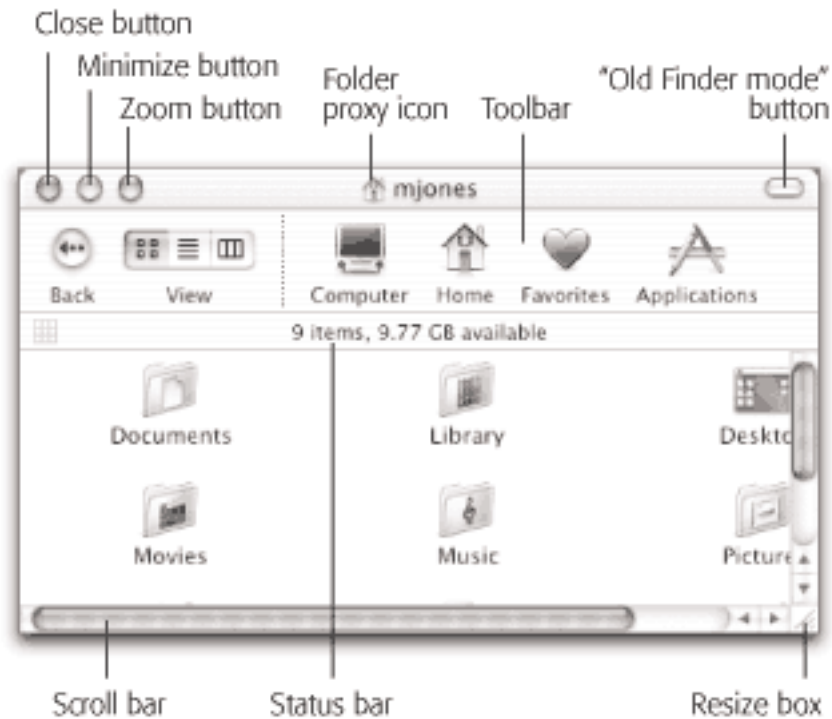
Close button
Minimize button
Zoom button
Folder proxy icon
Toolbar
"Old Finder mode" button

mjones

Back
View
Computer
Home
Favorites
Applications

9 items, 9.77 GB available

Documents
Library
Deskto
Movies
Music
Picture

Scroll bar
Status bar
Resize box